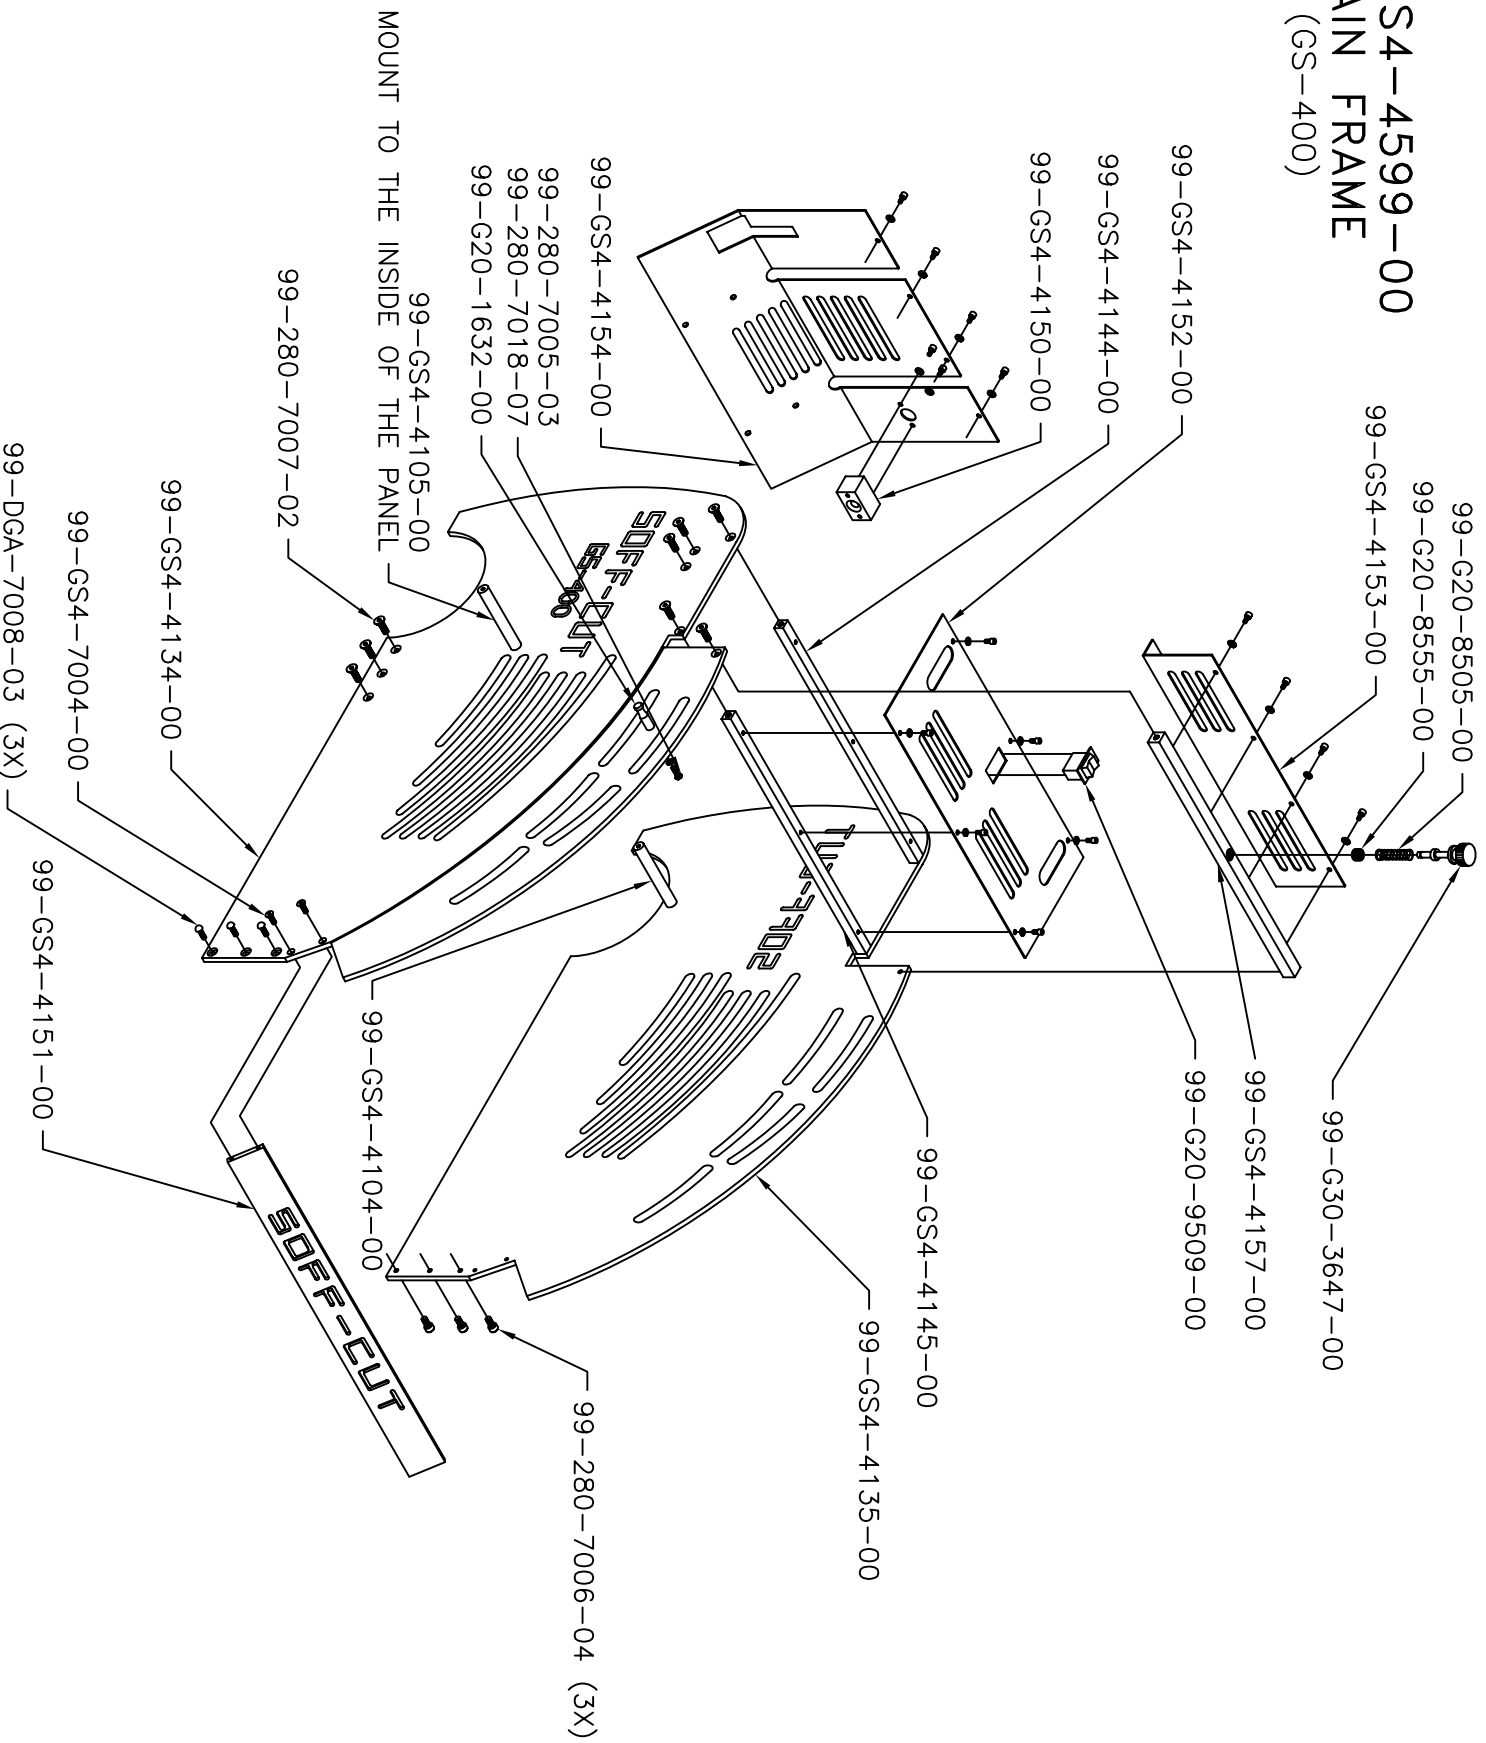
S4-4599-00
AIN FRAME
(GS-400)

99-G20-8505-00
99-G20-8555-00
99-GS4-4153-00
99-GS4-4152-00
99-GS4-4144-00
99-GS4-4150-00
99-GS4-4154-00
99-280-7005-03
99-280-7018-07
99-G20-1632-00
99-GS4-4105-00
MOUNT TO THE INSIDE OF THE PANEL
99-280-7007-02
99-GS4-4134-00
99-GS4-7004-00
99-DGA-7008-03 (3X)
99-GS4-4151-00
99-GS4-4104-00
99-280-7006-04 (3X)
99-GS4-4135-00
99-GS4-4145-00
99-G20-9509-00
99-GS4-4157-00
99-G30-3647-00

SOFF-CUT
GS-400
SOFF-CUT
SOFF-CUT